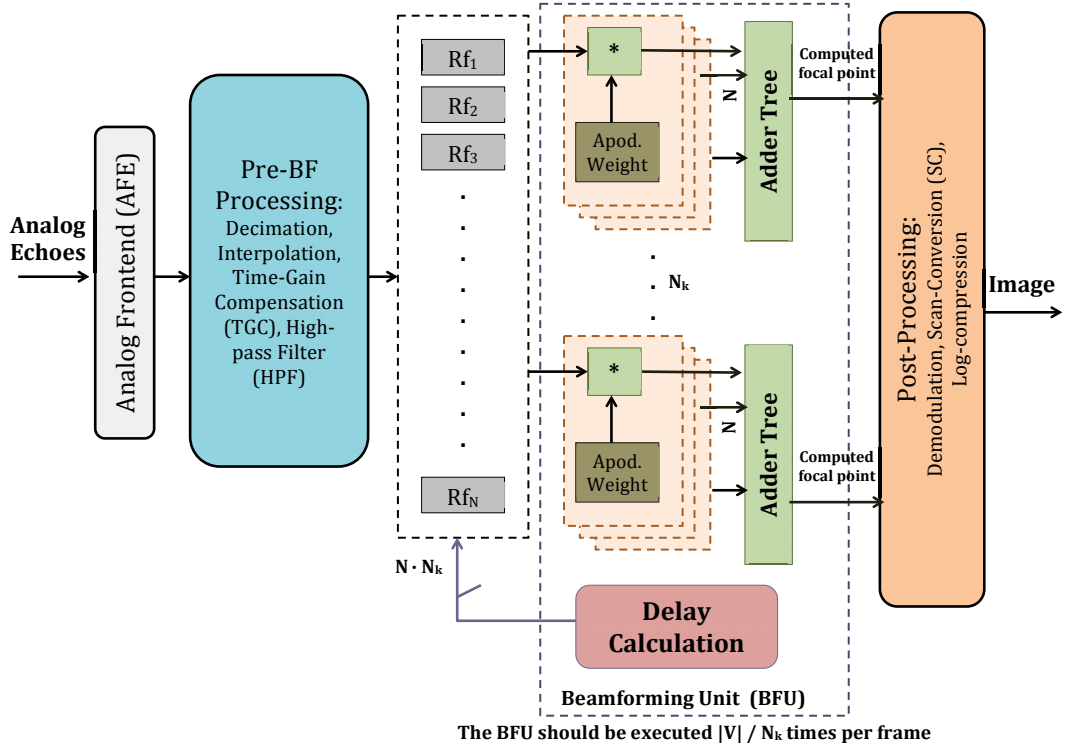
Analog Echoes

Analog Frontend (AFE)

Pre-BF Processing:
Decimation, Interpolation, Time-Gain Compensation (TGC), High-pass Filter (HPF)

$Rf_1$
$Rf_2$
$Rf_3$
.
.
.
.
.
.
.
.
$Rf_N$

$N \cdot N_k$

*
Apod. Weight
N
Adder Tree
Computed focal point

.
. $N_k$
.

*
Apod. Weight
N
Adder Tree
Computed focal point

Delay Calculation

Beamforming Unit (BFU)

Post-Processing:
Demodulation, Scan-Conversion (SC), Log-compression

Image

The BFU should be executed $|V|$ / $N_k$ times per frame